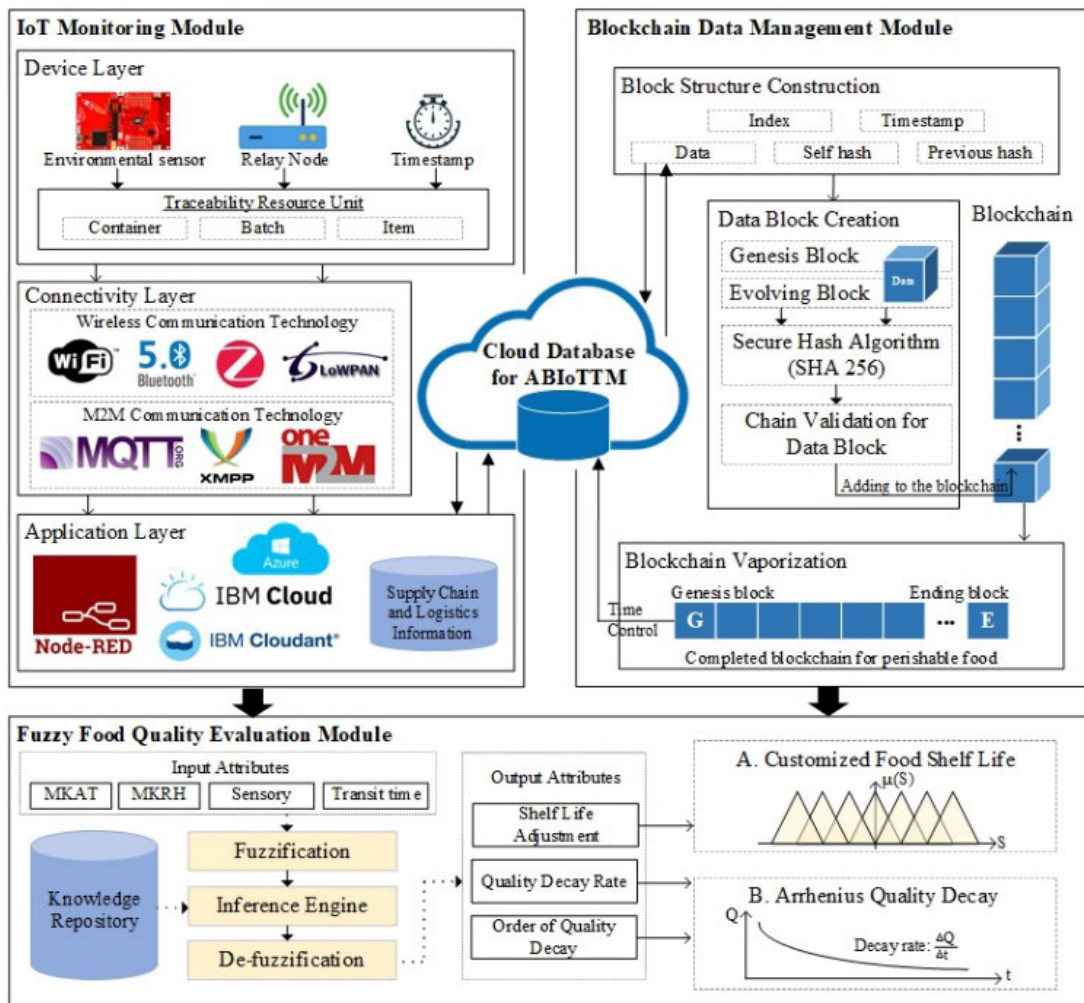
IoT Monitoring Module

Device Layer

Environmental sensor

Relay Node

Timestamp

Traceability Resource Unit

Container

Batch

Item

Connectivity Layer

Wireless Communication Technology

WiFi

5.0 Bluetooth

6LoWPAN

M2M Communication Technology

MQTT.ORG

XMPP

oneM2M

Application Layer

Azure

IBM Cloud

IBM Cloudant

Node-RED

Supply Chain and Logistics Information

Cloud Database for ABIoTTM

Blockchain Data Management Module

Block Structure Construction

Index

Timestamp

Data

Self hash

Previous hash

Data Block Creation

Genesis Block

Evolving Block

Dsm

Secure Hash Algorithm (SHA 256)

Chain Validation for Data Block

Adding to the blockchain

Blockchain

Blockchain Vaporization

Genesis block

Ending block

Time Control

G

E

Completed blockchain for perishable food

Fuzzy Food Quality Evaluation Module

Input Attributes

MKAT

MKRH

Sensory

Transit time

Knowledge Repository

Fuzzification

Inference Engine

De-fuzzification

Output Attributes

Shelf Life Adjustment

Quality Decay Rate

Order of Quality Decay

A. Customized Food Shelf Life

$\mu(S)$

S

B. Arrhenius Quality Decay

Q

Decay rate: $\frac{\Delta Q}{\Delta t}$

t